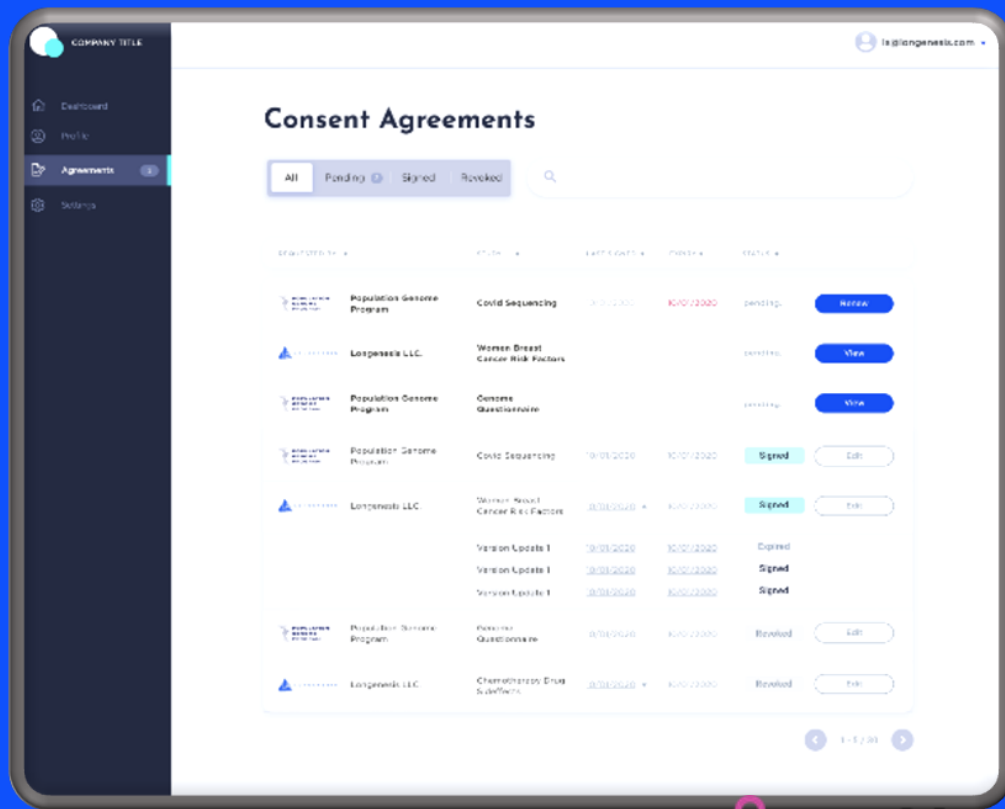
COMPANY TITLE

Dashboard
Profile
Agreements
Settings

ls@longenesis.com

Consent Agreements

All
Pending
Signed
Revoked

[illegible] | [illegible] | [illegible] | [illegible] | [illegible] |
---|---|---|---|---|---
Population Genome Program | Covid Sequencing | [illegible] | 10/07/2020 | pending | Review
Longenesis LLC. | Women Breast Cancer Risk Factors | | | pending | View
Population Genome Program | Genome Questionnaire | | | pending | View
Population Genome Program | Covid Sequencing | 10/08/2020 | 10/07/2020 | Signed | Edit
Longenesis LLC. | Women Breast Cancer Risk Factors | 10/08/2020 | 10/07/2020 | Signed | Edit
| Version Update 1 | 10/08/2020 | 10/07/2020 | Expired |
| Version Update 1 | 10/08/2020 | 10/07/2020 | Signed |
| Version Update 1 | 10/08/2020 | 10/07/2020 | Signed |
Population Genome Program | Genome Questionnaire | 10/08/2020 | 10/07/2020 | Revoked | Edit
Longenesis LLC. | Chemotherapy Drug Side effects | 10/08/2020 | 10/07/2020 | Revoked | Edit

1 - 1 / 30